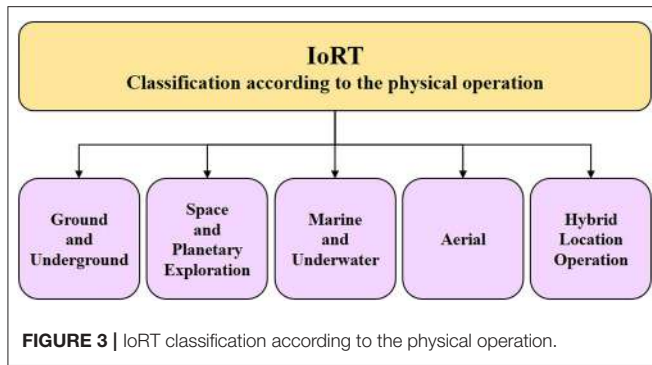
IoRT
Classification according to the physical operation

Ground and Underground

Space and Planetary Exploration

Marine and Underwater

Aerial

Hybrid Location Operation

FIGURE 3 | IoRT classification according to the physical operation.